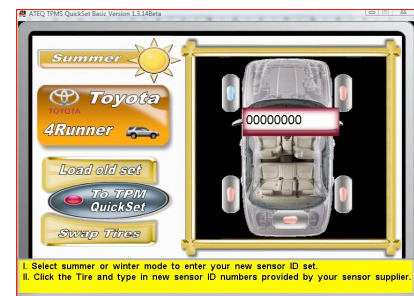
ATEQ TPMS QuickSet Basic Version 1.3.14Beta

Summer

TOYOTA Toyota

4Runner

00000000

Load old set

To TPM QuickSet

Swap Tires

I. Select summer or winter mode to enter your new sensor ID set.
II. Click the Tire and type in new sensor ID numbers provided by your sensor supplier.